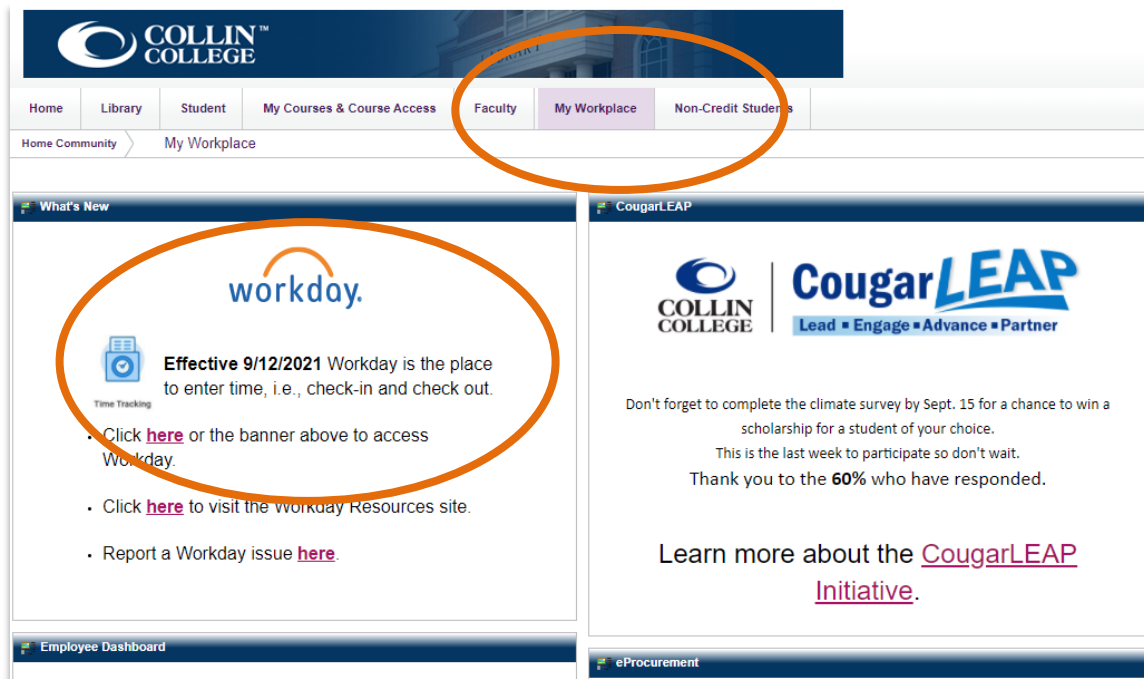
COLLIN™ COLLEGE

Home | Library | Student | My Courses & Course Access | Faculty | My Workplace | Non-Credit Students

Home Community | My Workplace

What's New

workday.

Time Tracking

**Effective 9/12/2021** Workday is the place to enter time, i.e., check-in and check out.

- Click here or the banner above to access Workday.
- Click here to visit the Workday Resources site.
- Report a Workday issue here.

Employee Dashboard

CougarLEAP

COLLIN COLLEGE | CougarLEAP
Lead ▪ Engage ▪ Advance ▪ Partner

Don't forget to complete the climate survey by Sept. 15 for a chance to win a scholarship for a student of your choice.
This is the last week to participate so don't wait.
Thank you to the **60%** who have responded.

Learn more about the CougarLEAP Initiative.

eProcurement